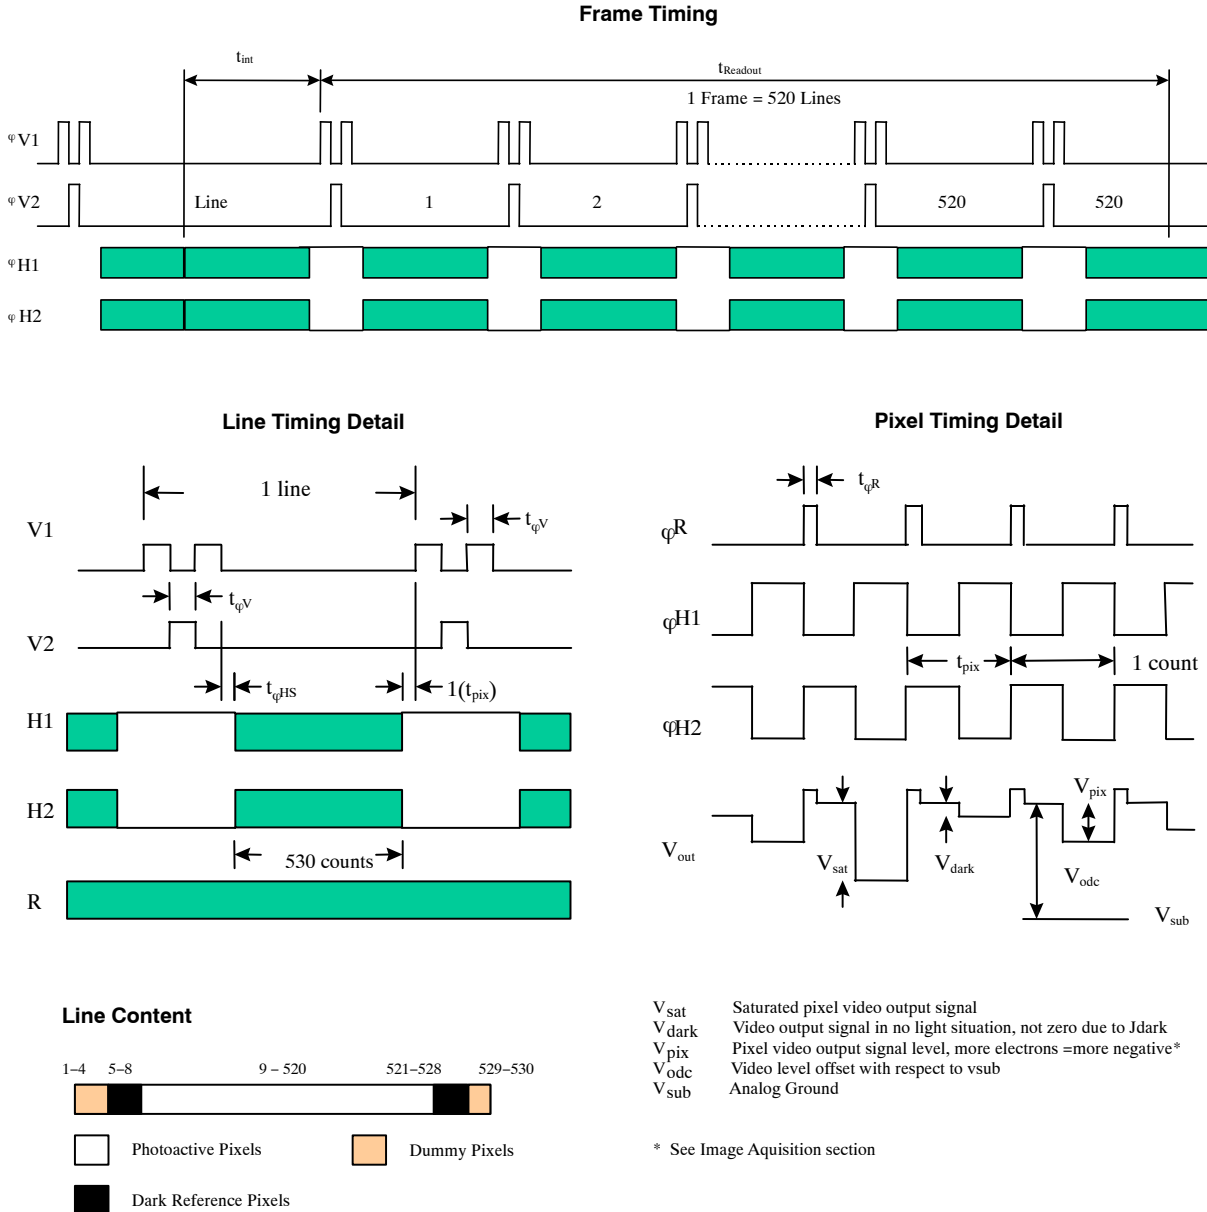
Frame Timing

$t_{int}$

$t_{Readout}$

1 Frame = 520 Lines

φV1

φV2

Line

1

2

520

520

φH1

φH2

Line Timing Detail

1 line

V1

$t_{\varphi V}$

$t_{\varphi V}$

V2

$t_{\varphi HS}$

1($t_{pix}$)

H1

H2

530 counts

R

Pixel Timing Detail

$t_{\varphi R}$

φR

φH1

$t_{pix}$

1 count

φH2

$V_{out}$

$V_{sat}$

$V_{dark}$

$V_{pix}$

$V_{odc}$

$V_{sub}$

Line Content

1–4

5–8

9 – 520

521–528

529–530

Photoactive Pixels

Dummy Pixels

Dark Reference Pixels

$V_{sat}$ Saturated pixel video output signal
$V_{dark}$ Video output signal in no light situation, not zero due to Jdark
$V_{pix}$ Pixel video output signal level, more electrons =more negative*
$V_{odc}$ Video level offset with respect to vsub
$V_{sub}$ Analog Ground

* See Image Aquisition section